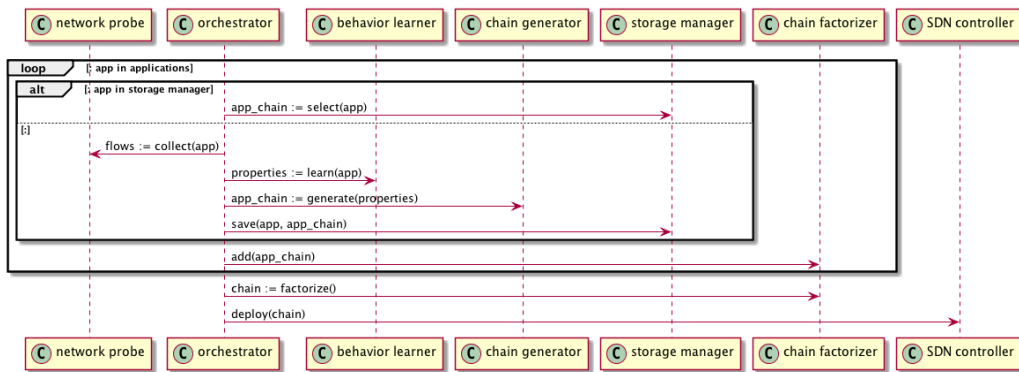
C network probe
C orchestrator
C behavior learner
C chain generator
C storage manager
C chain factorizer
C SDN controller

loop [: app in applications]

alt [: app in storage manager]

app_chain := select(app)

[:]

flows := collect(app)

properties := learn(app)

app_chain := generate(properties)

save(app, app_chain)

add(app_chain)

chain := factorize()

deploy(chain)

C network probe
C orchestrator
C behavior learner
C chain generator
C storage manager
C chain factorizer
C SDN controller